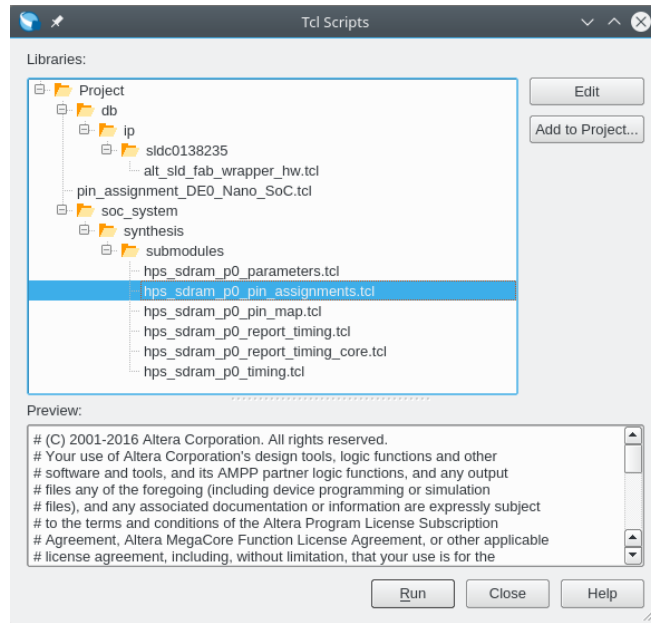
Tcl Scripts

Libraries:

Project
db
ip
sldc0138235
alt_sld_fab_wrapper_hw.tcl
pin_assignment_DE0_Nano_SoC.tcl
soc_system
synthesis
submodules
hps_sdram_p0_parameters.tcl
hps_sdram_p0_pin_assignments.tcl
hps_sdram_p0_pin_map.tcl
hps_sdram_p0_report_timing.tcl
hps_sdram_p0_report_timing_core.tcl
hps_sdram_p0_timing.tcl

Edit
Add to Project...

Preview:

# (C) 2001-2016 Altera Corporation. All rights reserved.
# Your use of Altera Corporation's design tools, logic functions and other
# software and tools, and its AMPP partner logic functions, and any output
# files any of the foregoing (including device programming or simulation
# files), and any associated documentation or information are expressly subject
# to the terms and conditions of the Altera Program License Subscription
# Agreement, Altera MegaCore Function License Agreement, or other applicable
# license agreement, including, without limitation, that your use is for the

Run
Close
Help